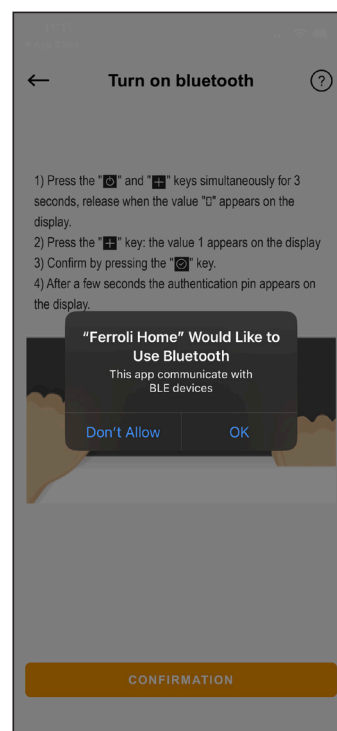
Turn on bluetooth

?

1) Press the "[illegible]" and "+" keys simultaneously for 3 seconds, release when the value "0" appears on the display.
2) Press the "+" key: the value 1 appears on the display
3) Confirm by pressing the "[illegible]" key.
4) After a few seconds the authentication pin appears on the display.

"Ferroli Home" Would Like to Use Bluetooth
This app communicate with BLE devices

Don't Allow
OK

CONFIRMATION